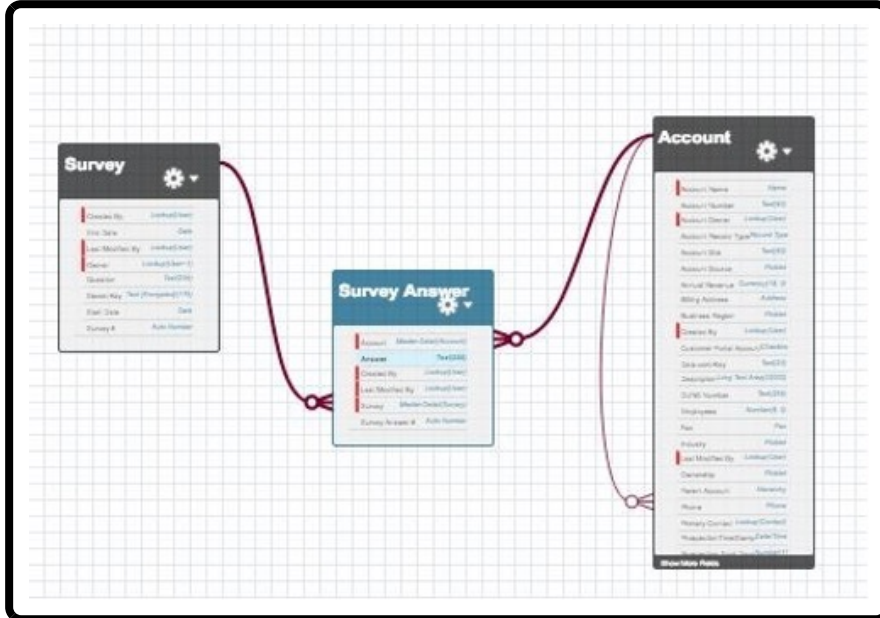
Survey

Created By | Lookup(User)
End Date | Date
Last Modified By | Lookup(User)
Owner | Lookup(User,Group)
Question | Text(255)
Secret Key | Text (Encrypted)(175)
Start Date | Date
Survey # | Auto Number

Survey Answer

Account | Master-Detail(Account)
Answer | Text(255)
Created By | Lookup(User)
Last Modified By | Lookup(User)
Survey | Master-Detail(Survey)
Survey Answer # | Auto Number

Account

Account Name | Name
Account Number | Text(40)
Account Owner | Lookup(User)
Account Record Type | Record Type
Account Site | Text(80)
Account Source | Picklist
Annual Revenue | Currency(18, 0)
Billing Address | Address
Business Region | Picklist
Created By | Lookup(User)
Customer Portal Account | Checkbox
Data.com Key | Text(20)
Description | Long Text Area(32000)
D-U-N-S Number | Text(9)
Employees | Number(8, 0)
Fax | Fax
Industry | Picklist
Last Modified By | Lookup(User)
Ownership | Picklist
Parent Account | Hierarchy
Phone | Phone
Primary Contact | Lookup(Contact)
Processed First Dialing | Date/Time
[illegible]

Show More Fields